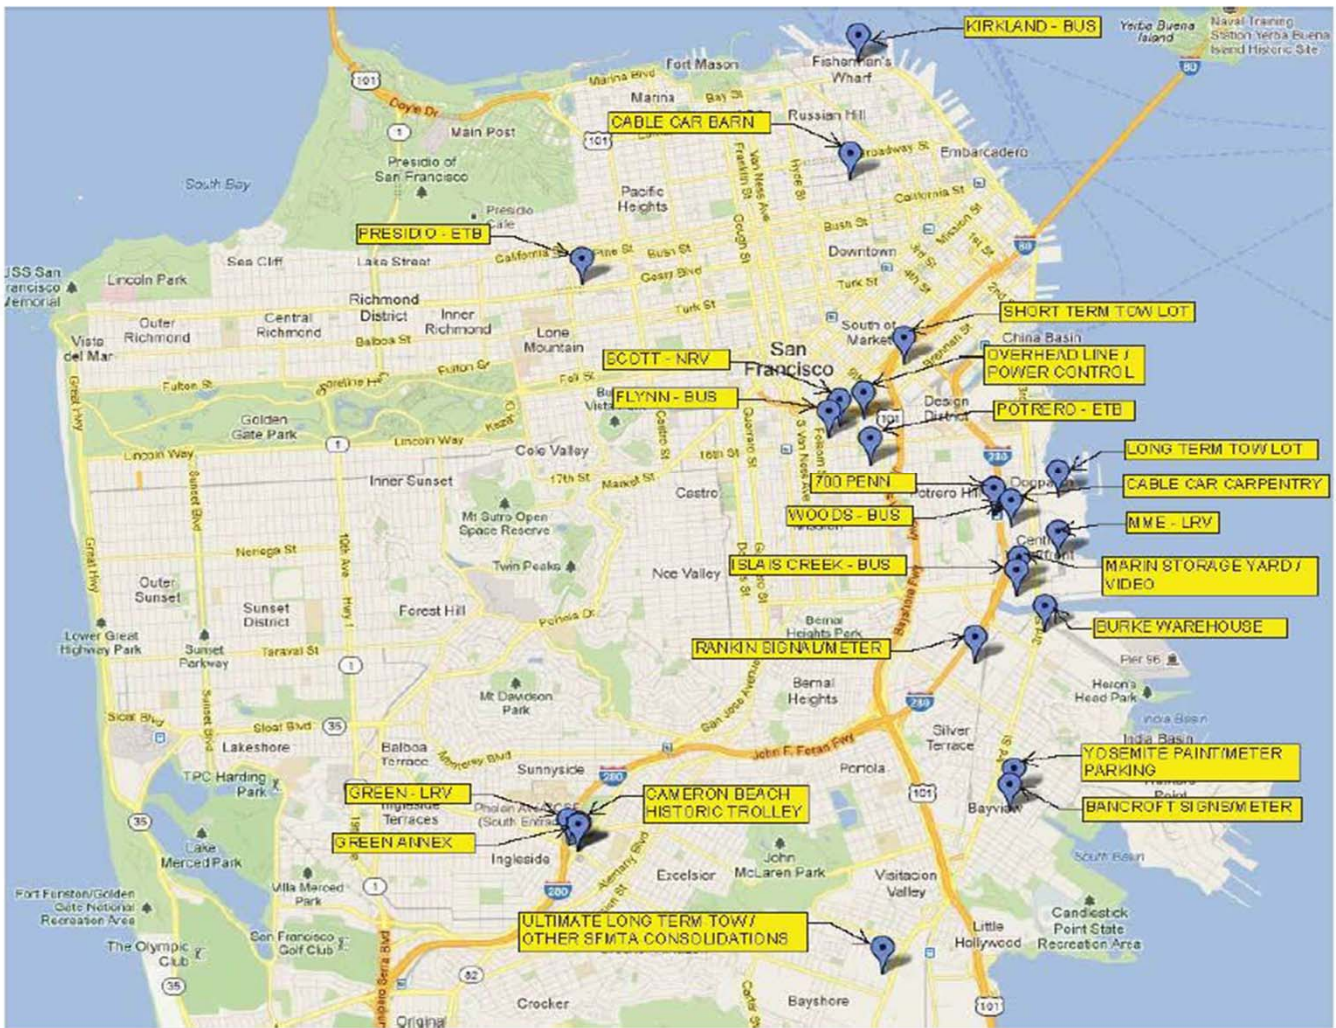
KIRKLAND - BUS

CABLE CAR BARN

PRESIDIO - ETB

SHORT TERM TOW LOT

SCOTT - NRV

OVERHEAD LINE / POWER CONTROL

FLYNN - BUS

POTRERO - ETB

LONG TERM TOW LOT

700 PENN

CABLE CAR CARPENTRY

WOODS - BUS

MME - LRV

ISLAIS CREEK - BUS

MARIN STORAGE YARD / VIDEO

BURKE WAREHOUSE

RANKIN SIGNAL/METER

YOSEMITE PAINT/METER PARKING

BANCROFT SIGNS/METER

GREEN - LRV

CAMERON BEACH HISTORIC TROLLEY

GREEN ANNEX

ULTIMATE LONG TERM TOW / OTHER SFMTA CONSOLIDATIONS

Yerba Buena Island
Naval Training Station Yerba Buena Island Historic Site
Fort Mason
Fisherman's Wharf
Marina Blvd
Marina
Bay St
Russian Hill
Doyle Dr
Main Post
Presidio of San Francisco
Broadway St
Embarcadero
South Bay
Pacific Heights
California St
Presidio
Bush St
Downtown
Sea Cliff
Lake Street
California St
Geary Blvd
Turk St
USS San Francisco Memorial
Lincoln Park
Richmond District
Inner Richmond
Outer Richmond
Central Richmond
Balboa St
Lone Mountain
South of Market
China Basin
Vista del Mar
Fulton St
San Francisco
Fell St
Golden Gate Park
Lincoln Way
Design District
Cole Valley
Inner Sunset
17th St
Market St
16th St
Castro
Potrero Hill
Dogpatch
Mt Sutro Open Space Reserve
Noriega St
Twin Peaks
Central Waterfront
Noe Valley
Outer Sunset
Sunset District
Forest Hill
Lower Great Highway Park
Sunset Parkway
Taraval St
Bernal Heights Park
Pier 96
Bernal Heights
Heron's Head Park
Mt Davidson Park
India Basin
Sloat Blvd
Lakeshore
Balboa Terrace
Silver Terrace
Sunnyside
John F Foran Fwy
Portola
TPC Harding Park
Ingleside Terraces
Lake Merced Park
Ingleside
Bayview
Excelsior
John McLaren Park
Visitacion Valley
South Basin
Villa Merced Park
Fort Funston/Golden Gate National Recreation Area
Candlestick Point State Recreation Area
Little Hollywood
The Olympic Club
San Francisco Golf Club
Crocker
Bayshore
101
1
80
280
35
82